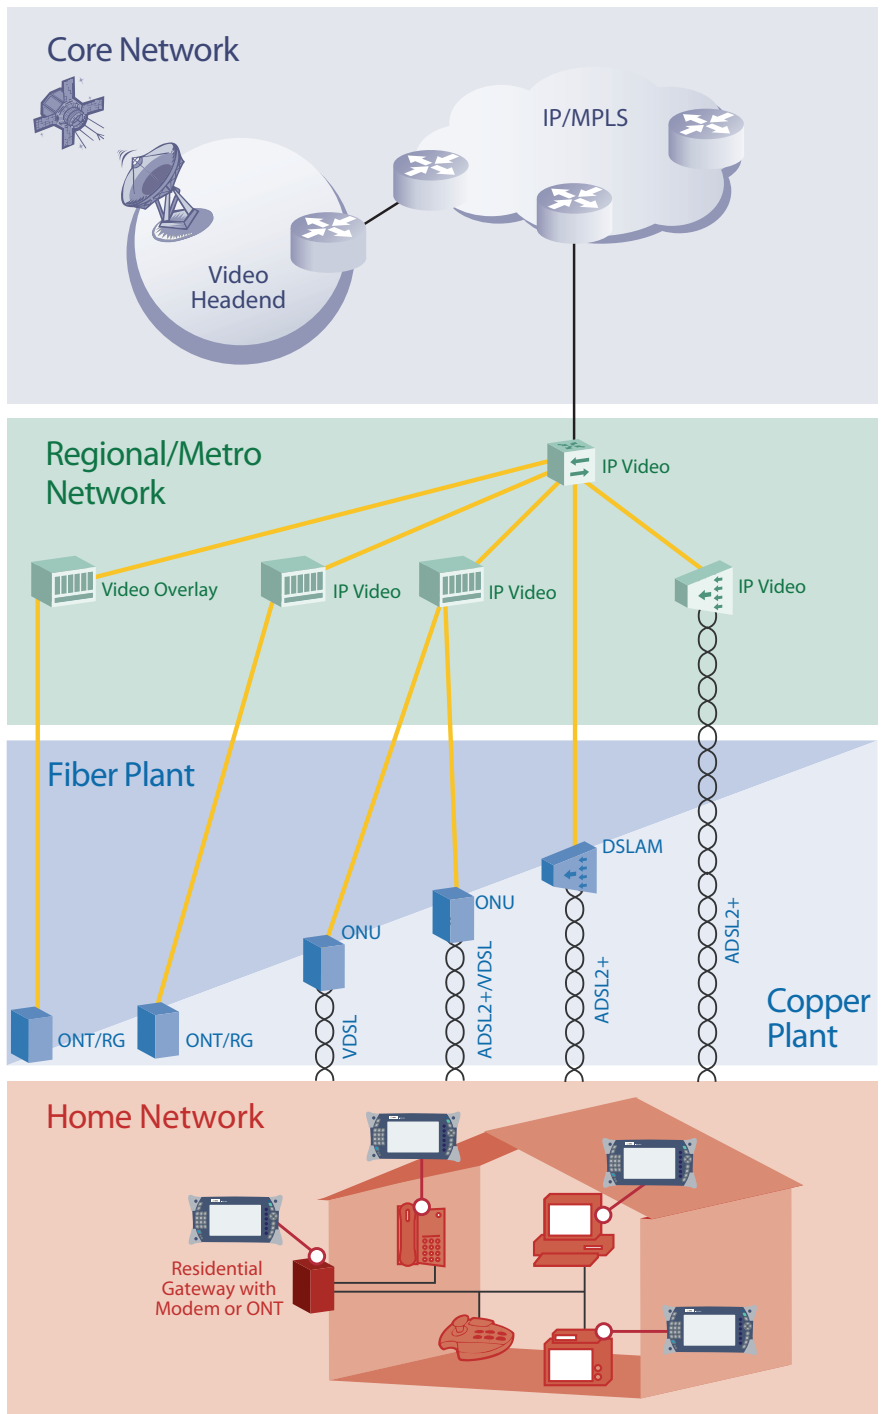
Core Network

IP/MPLS

Video Headend

Regional/Metro Network

IP Video

Video Overlay

IP Video

IP Video

IP Video

Fiber Plant

DSLAM

ONU

ONU

ONT/RG

ONT/RG

VDSL

ADSL2+/VDSL

ADSL2+

ADSL2+

Copper Plant

Home Network

Residential Gateway with Modem or ONT